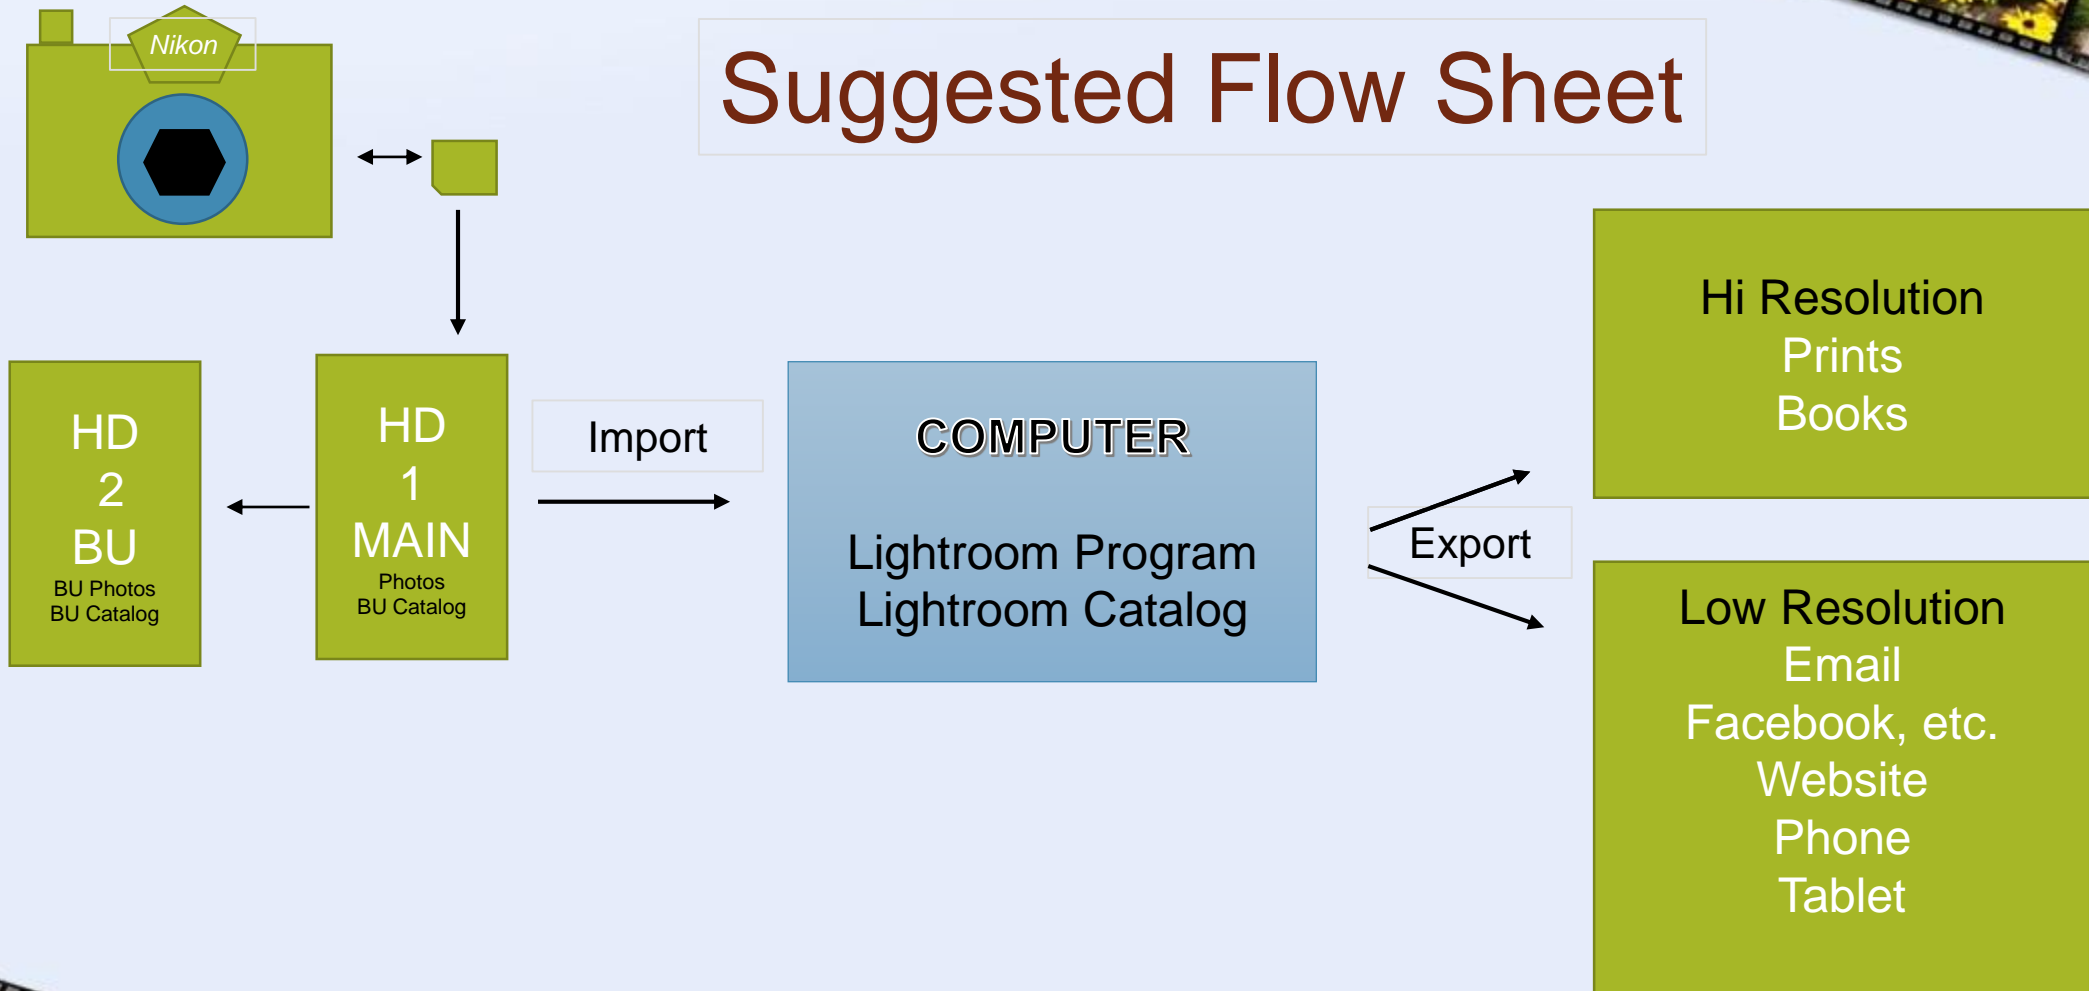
Nikon

Suggested Flow Sheet

HD
2
BU
BU Photos
BU Catalog

HD
1
MAIN
Photos
BU Catalog

Import

COMPUTER

Lightroom Program
Lightroom Catalog

Export

Hi Resolution
Prints
Books

Low Resolution
Email
Facebook, etc.
Website
Phone
Tablet